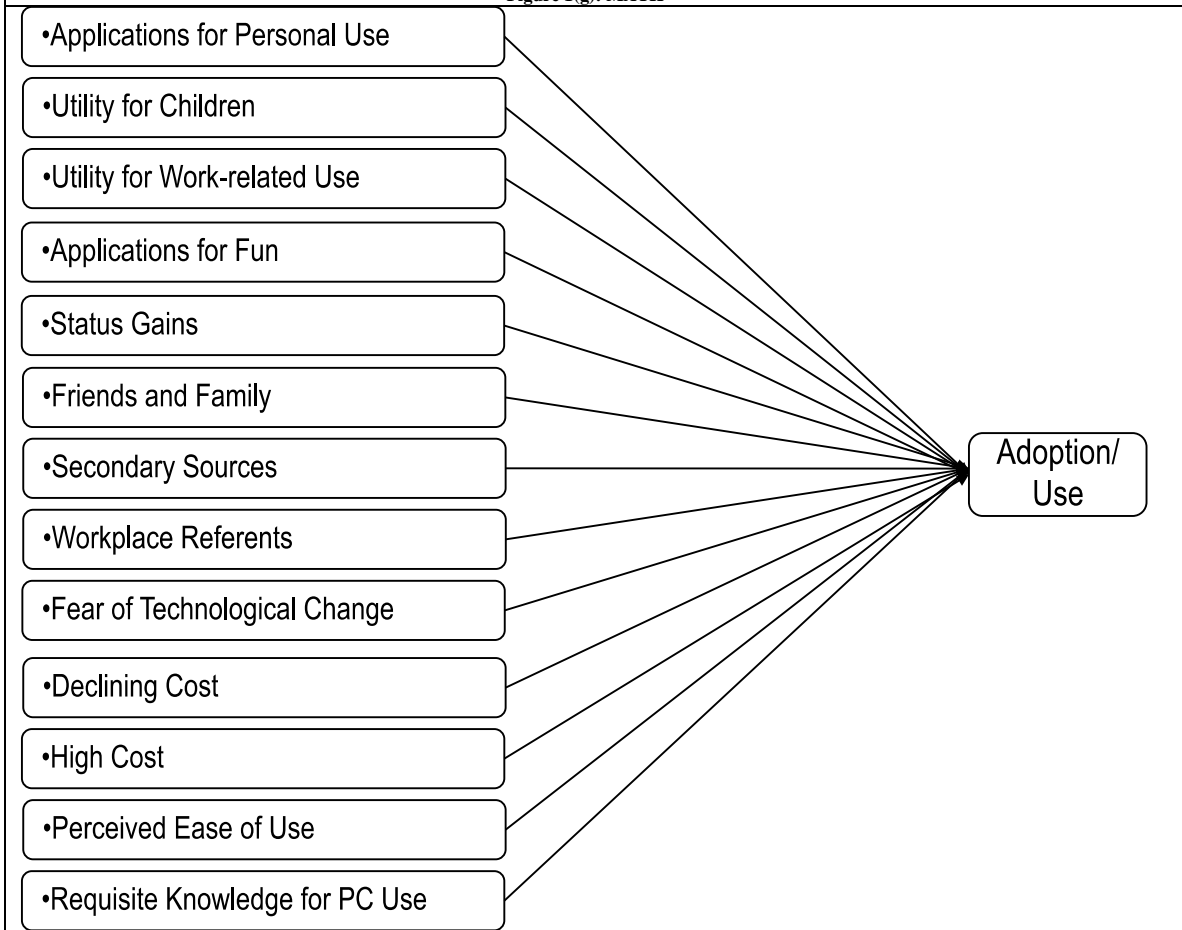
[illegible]

•Applications for Personal Use

•Utility for Children

•Utility for Work-related Use

•Applications for Fun

•Status Gains

•Friends and Family

•Secondary Sources

•Workplace Referents

•Fear of Technological Change

•Declining Cost

•High Cost

•Perceived Ease of Use

•Requisite Knowledge for PC Use

Adoption/ Use